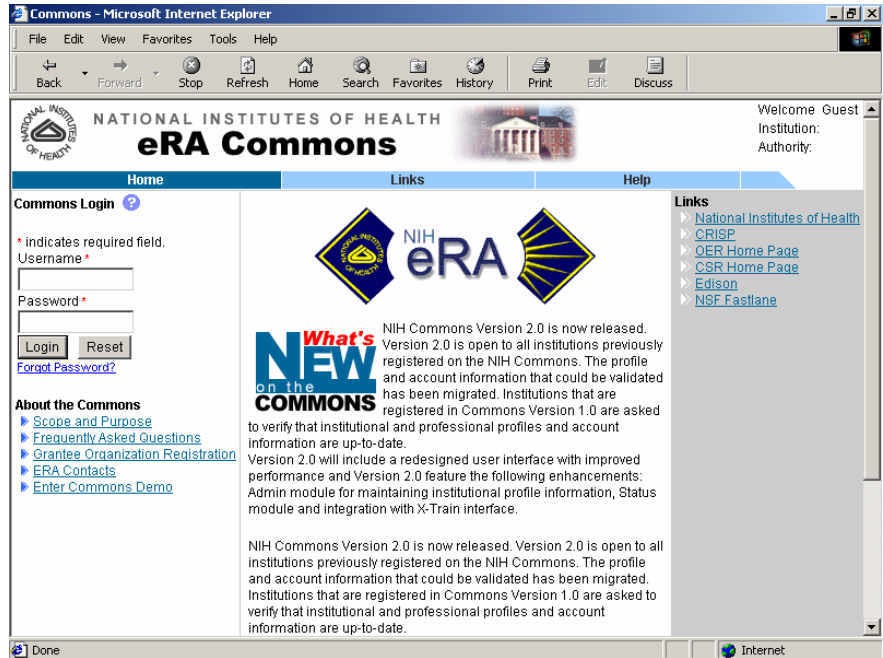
Commons - Microsoft Internet Explorer

File Edit View Favorites Tools Help

Back Forward Stop Refresh Home Search Favorites History Print Edit Discuss

NATIONAL INSTITUTES OF HEALTH
NATIONAL INSTITUTES OF HEALTH
eRA Commons

Welcome Guest
Institution:
Authority:

Home | Links | Help

Commons Login

* indicates required field.
Username *

Password *

Login Reset
Forgot Password?

About the Commons
Scope and Purpose
Frequently Asked Questions
Grantee Organization Registration
ERA Contacts
Enter Commons Demo

NATIONAL INSTITUTES OF HEALTH
NIH eRA

What's NEW on the COMMONS

NIH Commons Version 2.0 is now released. Version 2.0 is open to all institutions previously registered on the NIH Commons. The profile and account information that could be validated has been migrated. Institutions that are registered in Commons Version 1.0 are asked to verify that institutional and professional profiles and account information are up-to-date.
Version 2.0 will include a redesigned user interface with improved performance and Version 2.0 feature the following enhancements: Admin module for maintaining institutional profile information, Status module and integration with X-Train interface.

NIH Commons Version 2.0 is now released. Version 2.0 is open to all institutions previously registered on the NIH Commons. The profile and account information that could be validated has been migrated. Institutions that are registered in Commons Version 1.0 are asked to verify that institutional and professional profiles and account information are up-to-date.

Links
National Institutes of Health
CRISP
OER Home Page
CSR Home Page
Edison
NSF Fastlane

Done
Internet